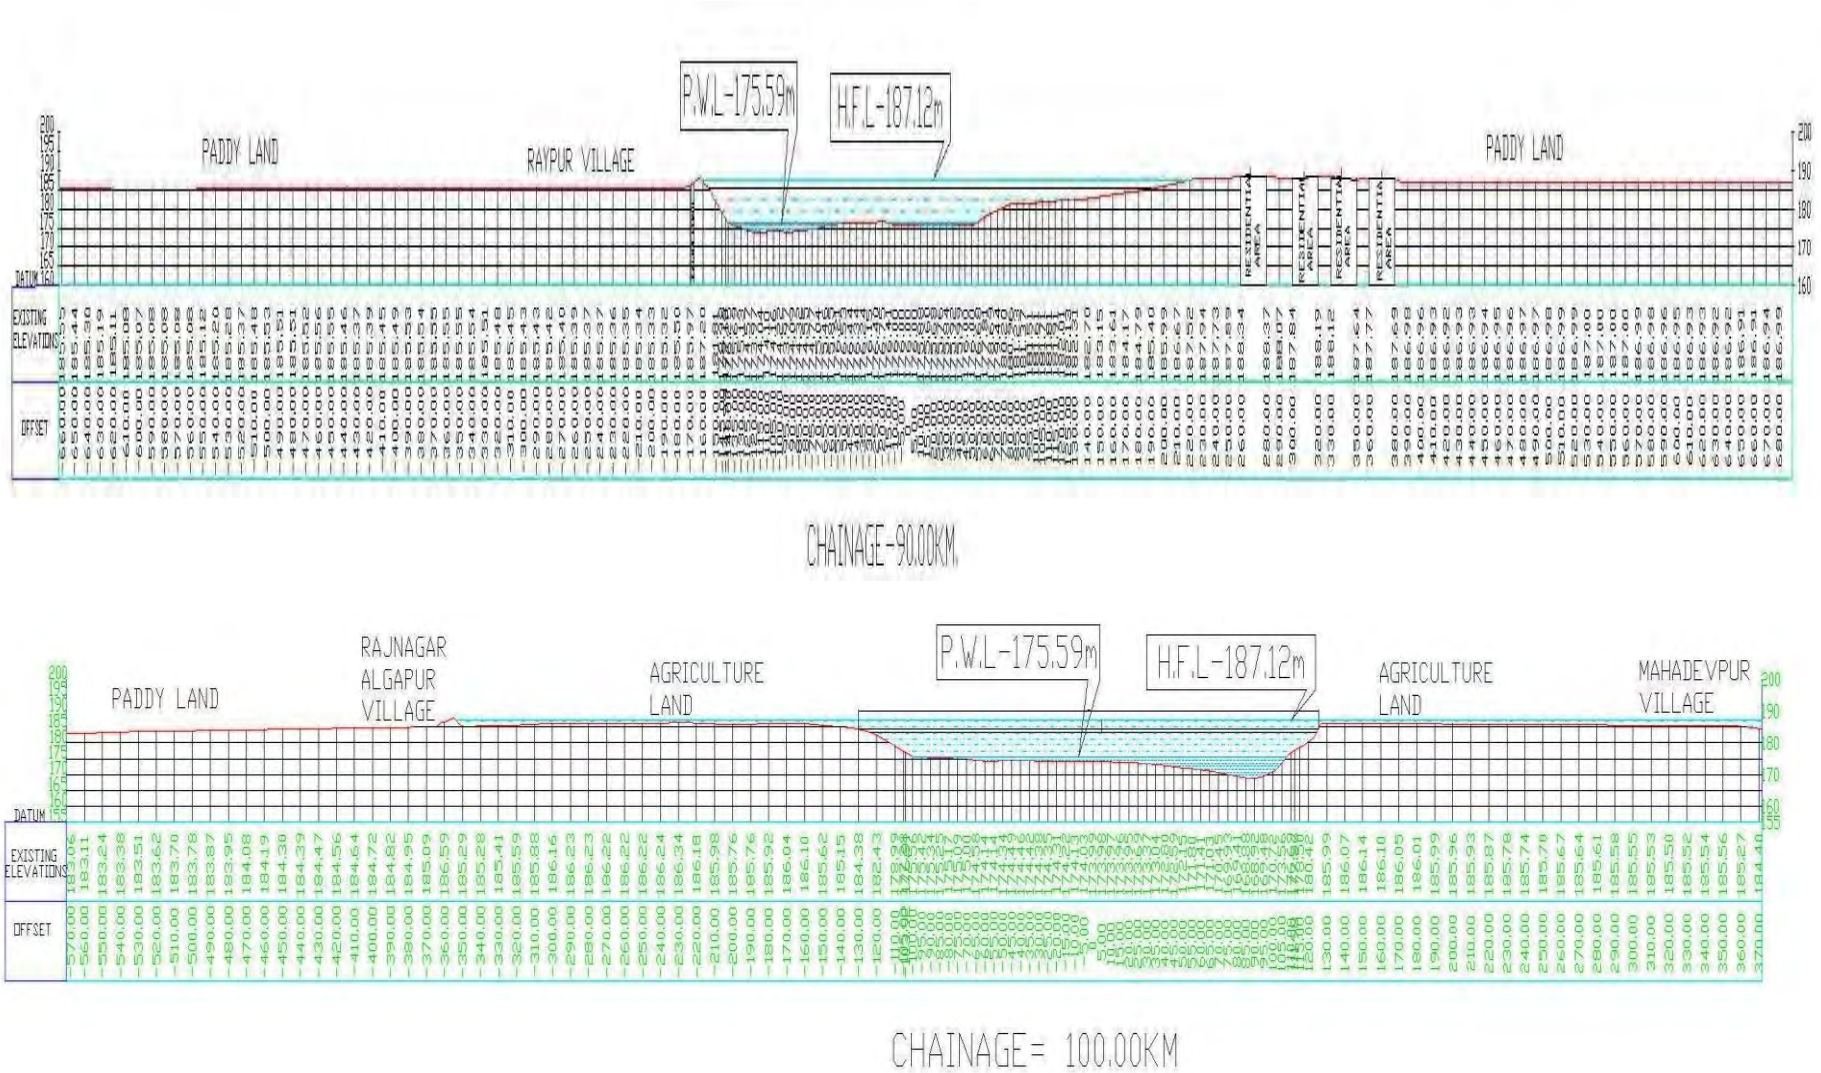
P.W.L-175.59m

H.F.L-187.12m

PADDY LAND

RAYPUR VILLAGE

PADDY LAND

200 195 190 185 180 175 170 165 DATUM 160

200 190 180 170 160

RESIDENTIAL AREA

RESIDENTIAL AREA

RESIDENTIAL AREA

RESIDENTIAL AREA

EXISTING ELEVATIONS

OFFSET

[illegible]

CHAINAGE-90.00KM.

RAJNAGAR ALGAPUR VILLAGE

PADDY LAND

AGRICULTURE LAND

P.W.L-175.59m

H.F.L-187.12m

AGRICULTURE LAND

MAHADEVPUR VILLAGE

200 195 190 185 180 175 170 165 160 DATUM 155

200 190 180 170 160 155

EXISTING ELEVATIONS

OFFSET

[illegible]

CHAINAGE= 100.00KM